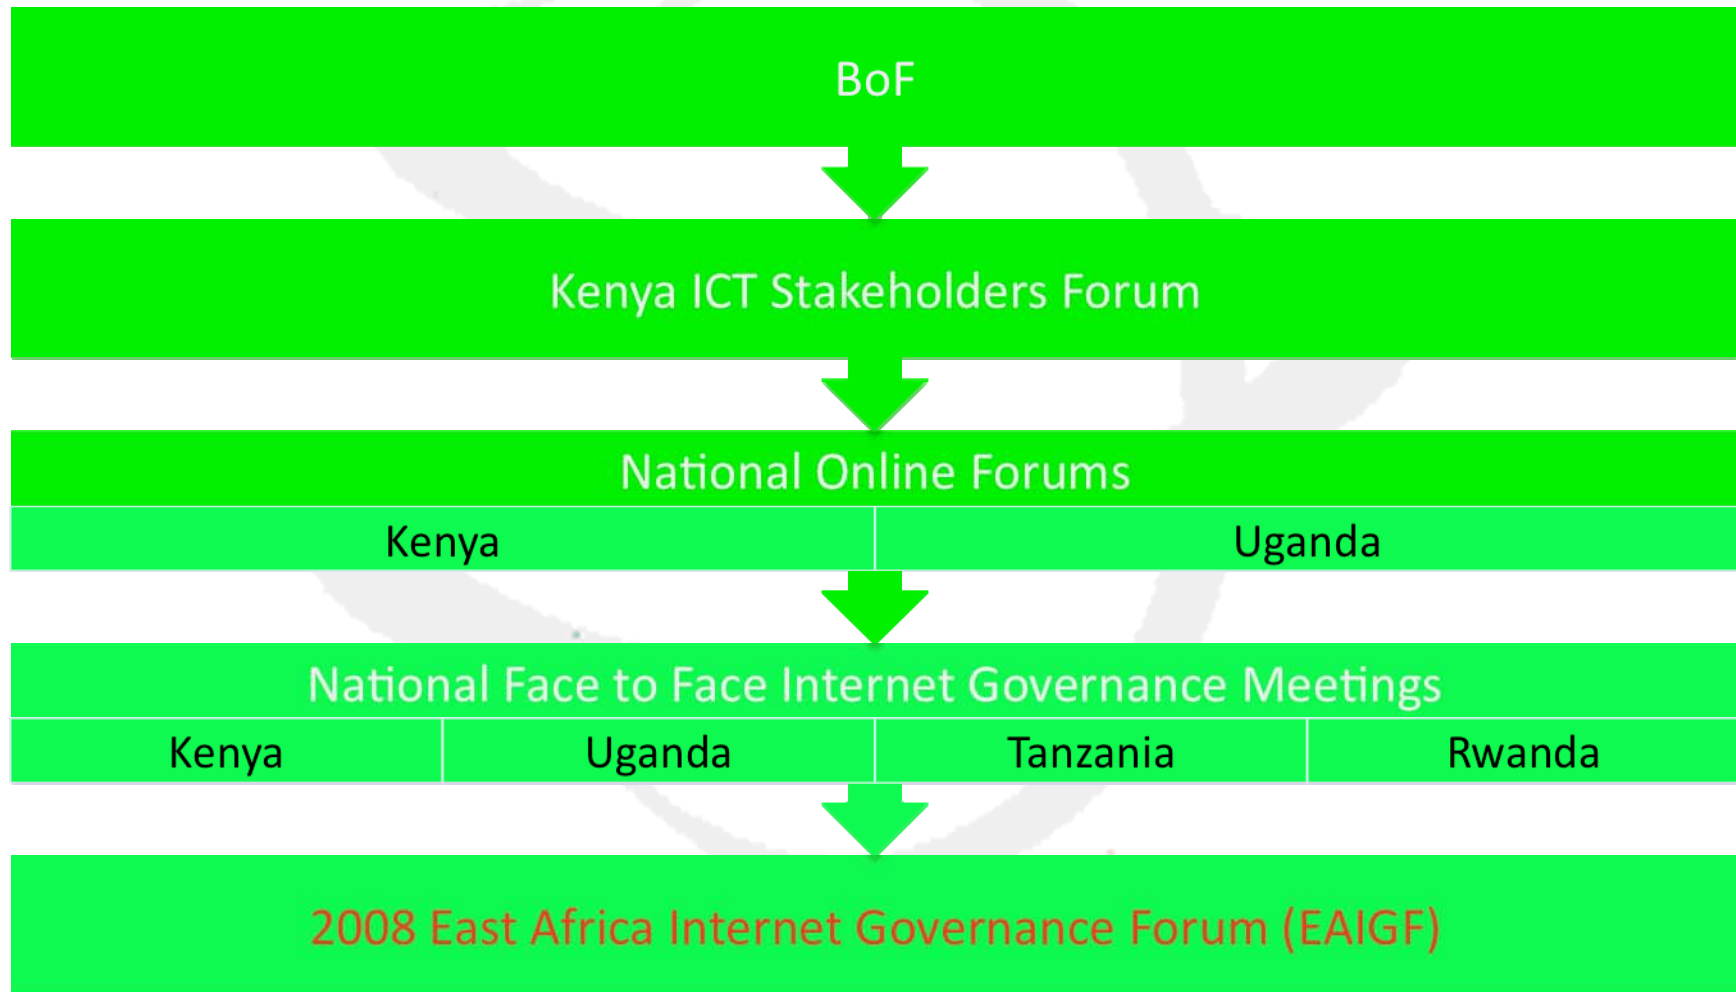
BoF

Kenya ICT Stakeholders Forum

National Online Forums

| Kenya | Uganda |
|---|---|

National Face to Face Internet Governance Meetings

| Kenya | Uganda | Tanzania | Rwanda |
|---|---|---|---|

2008 East Africa Internet Governance Forum (EAIGF)